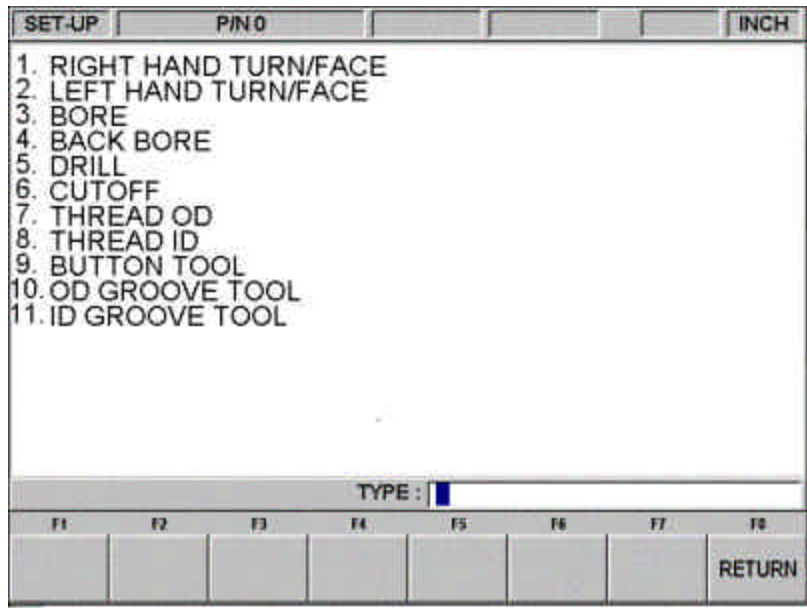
SET-UP | P/N 0 | INCH

1. RIGHT HAND TURN/FACE
2. LEFT HAND TURN/FACE
3. BORE
4. BACK BORE
5. DRILL
6. CUTOFF
7. THREAD OD
8. THREAD ID
9. BUTTON TOOL
10. OD GROOVE TOOL
11. ID GROOVE TOOL

TYPE :

F1 F2 F3 F4 F5 F6 F7 F8

RETURN